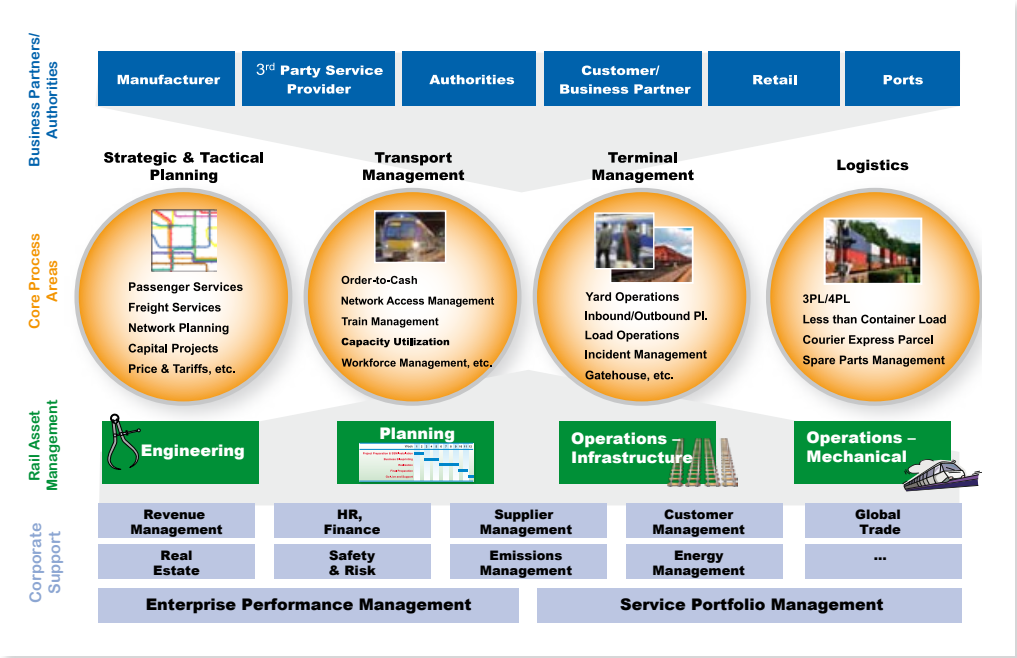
Business Partners/ Authorities

Manufacturer

3$^{rd}$ Party Service Provider

Authorities

Customer/ Business Partner

Retail

Ports

Core Process Areas

Strategic & Tactical Planning

Passenger Services
Freight Services
Network Planning
Capital Projects
Price & Tariffs, etc.

Transport Management

Order-to-Cash
Network Access Management
Train Management
Capacity Utilization
Workforce Management, etc.

Terminal Management

Yard Operations
Inbound/Outbound Pl.
Load Operations
Incident Management
Gatehouse, etc.

Logistics

3PL/4PL
Less than Container Load
Courier Express Parcel
Spare Parts Management

Rail Asset Management

Engineering

Planning

Operations – Infrastructure

Operations – Mechanical

Corporate Support

Revenue Management

HR, Finance

Supplier Management

Customer Management

Global Trade

Real Estate

Safety & Risk

Emissions Management

Energy Management

...

Enterprise Performance Management

Service Portfolio Management